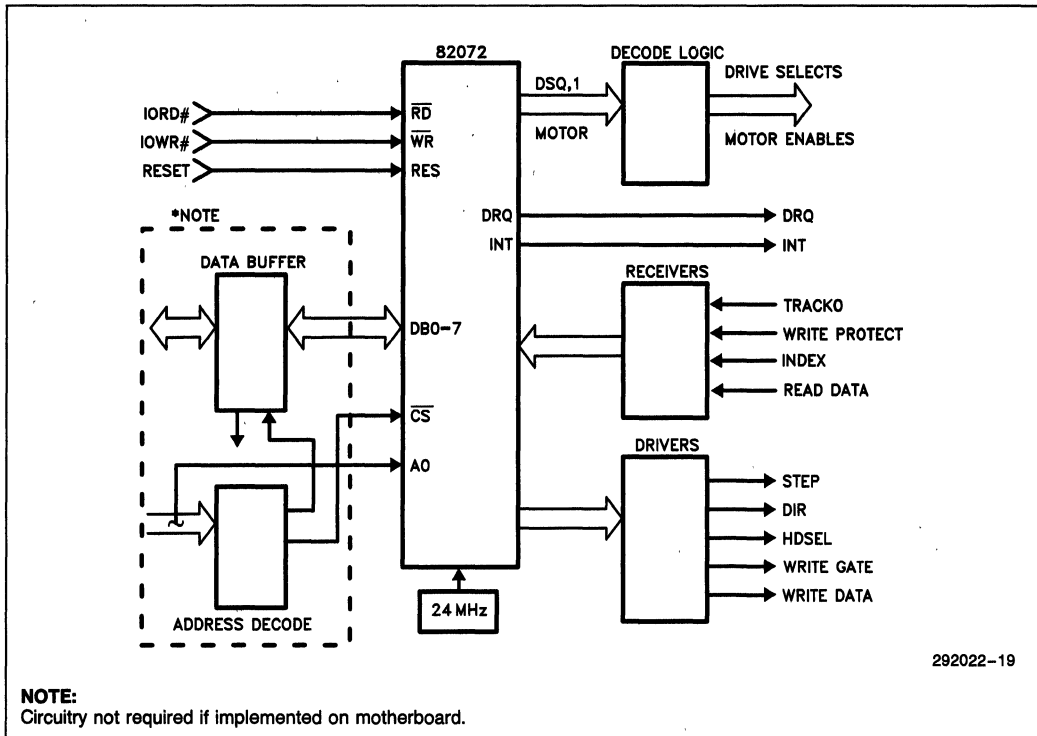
82072

DECODE LOGIC

DSQ,1

DRIVE SELECTS

MOTOR

MOTOR ENABLES

IORD#

IOWR#

RESET

$\overline{RD}$

$\overline{WR}$

RES

*NOTE

DRQ

DRQ

INT

INT

DATA BUFFER

RECEIVERS

TRACK0

WRITE PROTECT

DB0-7

INDEX

READ DATA

$\overline{CS}$

DRIVERS

A0

STEP

DIR

HDSEL

WRITE GATE

WRITE DATA

ADDRESS DECODE

24 MHz

292022-19

NOTE:
Circuitry not required if implemented on motherboard.